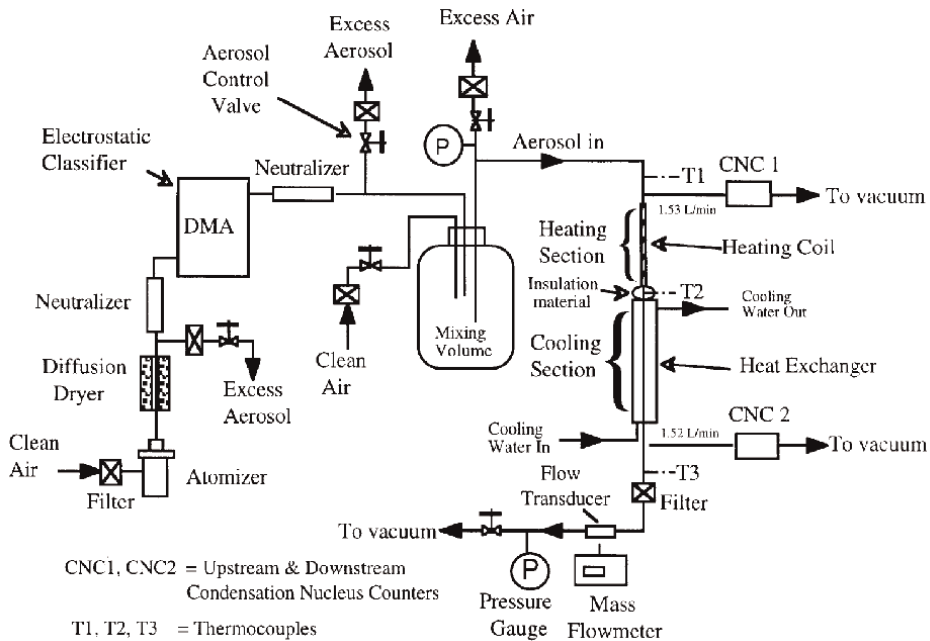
Excess Aerosol

Excess Air

Aerosol Control Valve

Electrostatic Classifier

Neutralizer

P

Aerosol in

T1

CNC 1

To vacuum

1.53 L/min

DMA

Heating Section

Heating Coil

Insulation material

T2

Cooling Water Out

Neutralizer

Clean Air

Mixing Volume

Cooling Section

Heat Exchanger

Diffusion Dryer

Excess Aerosol

Cooling Water In

CNC 2

1.52 L/min

To vacuum

Clean Air

Filter

Atomizer

Flow Transducer

T3

Filter

To vacuum

P

CNC1, CNC2 = Upstream & Downstream Condensation Nucleus Counters

Pressure Gauge

Mass Flowmeter

T1, T2, T3 = Thermocouples